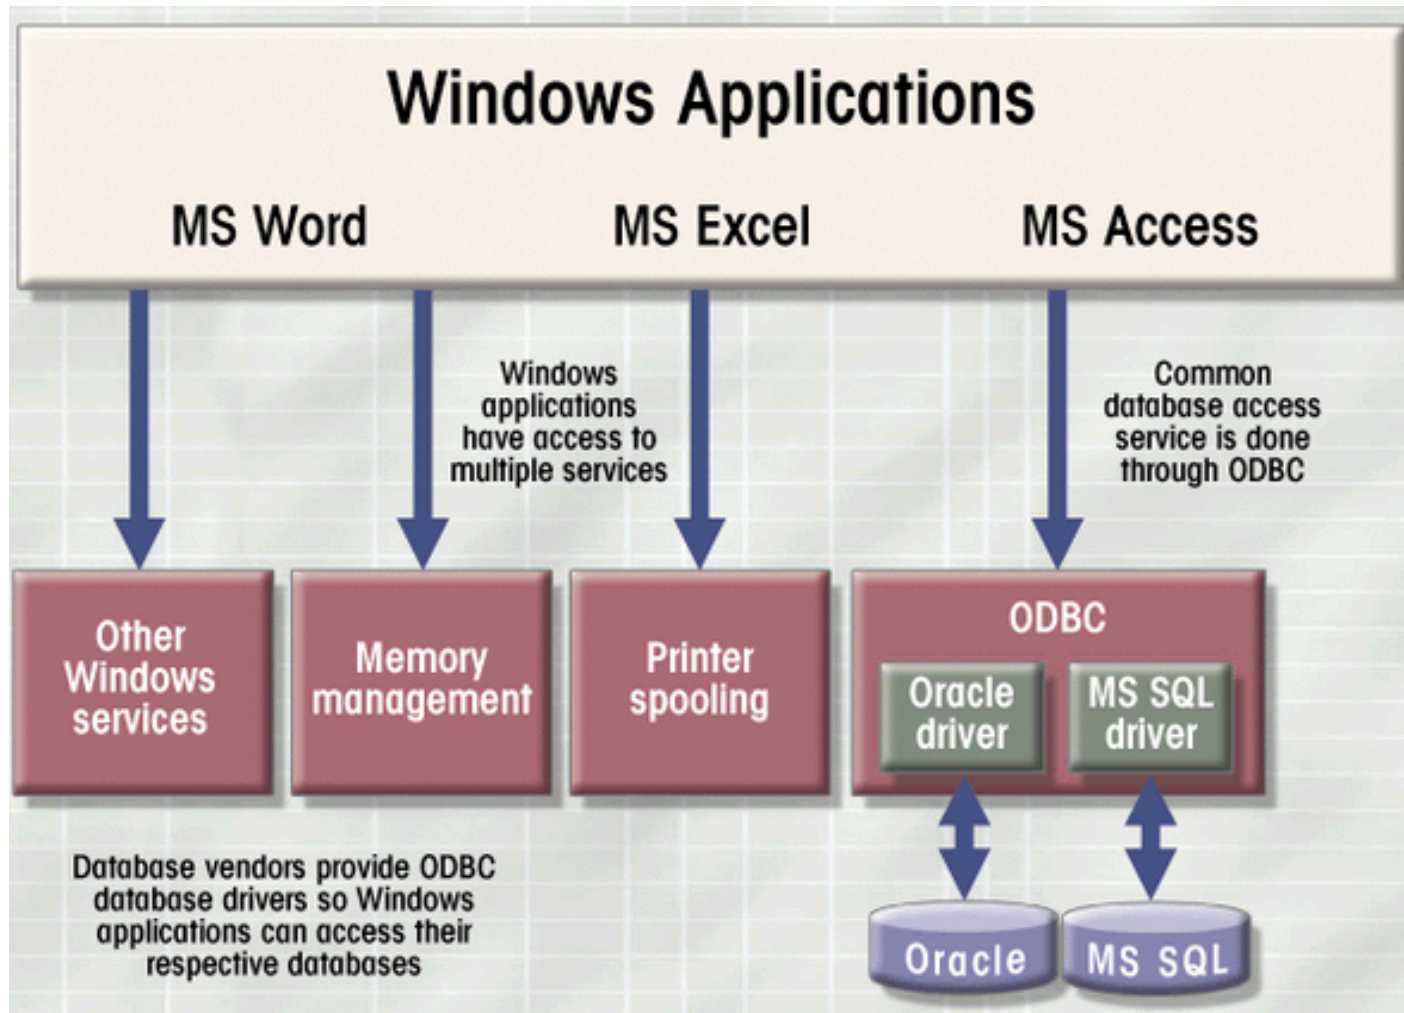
Windows Applications

MS Word

MS Excel

MS Access

Windows applications have access to multiple services

Common database access service is done through ODBC

Other Windows services

Memory management

Printer spooling

ODBC

Oracle driver

MS SQL driver

Database vendors provide ODBC database drivers so Windows applications can access their respective databases

Oracle

MS SQL